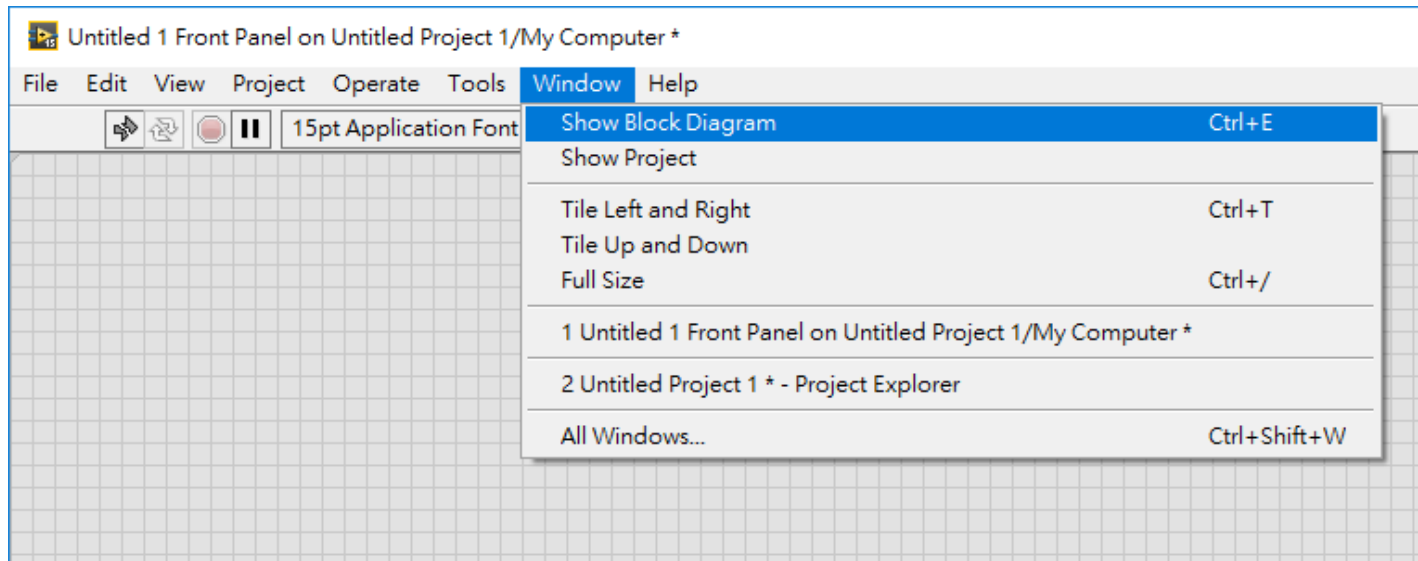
Untitled 1 Front Panel on Untitled Project 1/My Computer *

File Edit View Project Operate Tools Window Help

15pt Application Font

Show Block Diagram Ctrl+E
Show Project

Tile Left and Right Ctrl+T
Tile Up and Down
Full Size Ctrl+/

1 Untitled 1 Front Panel on Untitled Project 1/My Computer *

2 Untitled Project 1 * - Project Explorer

All Windows... Ctrl+Shift+W